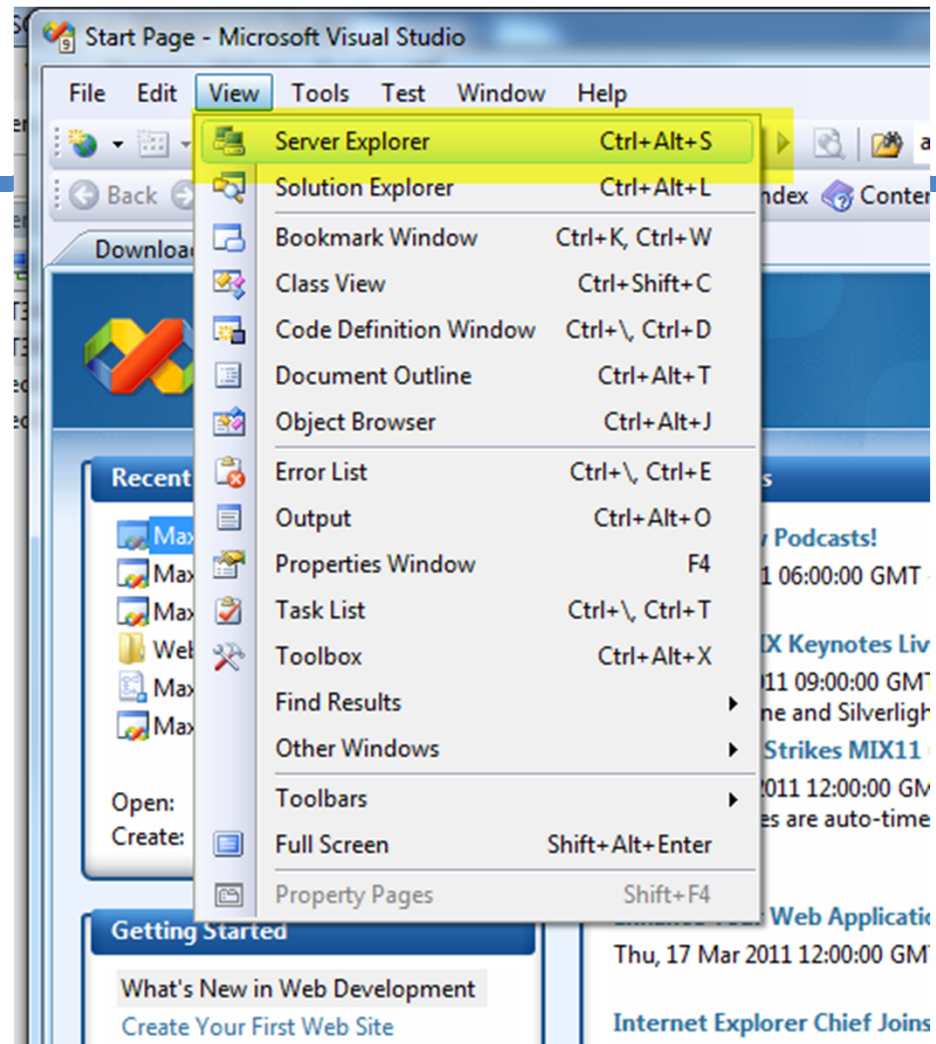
Start Page - Microsoft Visual Studio

File Edit View Tools Test Window Help

Back

Download

ndex Conter

Server Explorer Ctrl+Alt+S
Solution Explorer Ctrl+Alt+L
Bookmark Window Ctrl+K, Ctrl+W
Class View Ctrl+Shift+C
Code Definition Window Ctrl+\, Ctrl+D
Document Outline Ctrl+Alt+T
Object Browser Ctrl+Alt+J
Error List Ctrl+\, Ctrl+E
Output Ctrl+Alt+O
Properties Window F4
Task List Ctrl+\, Ctrl+T
Toolbox Ctrl+Alt+X
Find Results
Other Windows
Toolbars
Full Screen Shift+Alt+Enter
Property Pages Shift+F4

Recent
Max
Max
Max
Web
Max
Max

Open:
Create:

s
Podcasts!
11 06:00:00 GMT
IX Keynotes Liv
11 09:00:00 GMT
ne and Silverligh
Strikes MIX11
2011 12:00:00 GM
es are auto-time

Getting Started
What's New in Web Development
Create Your First Web Site

Web Applicatio
Thu, 17 Mar 2011 12:00:00 GMT
Internet Explorer Chief Joins